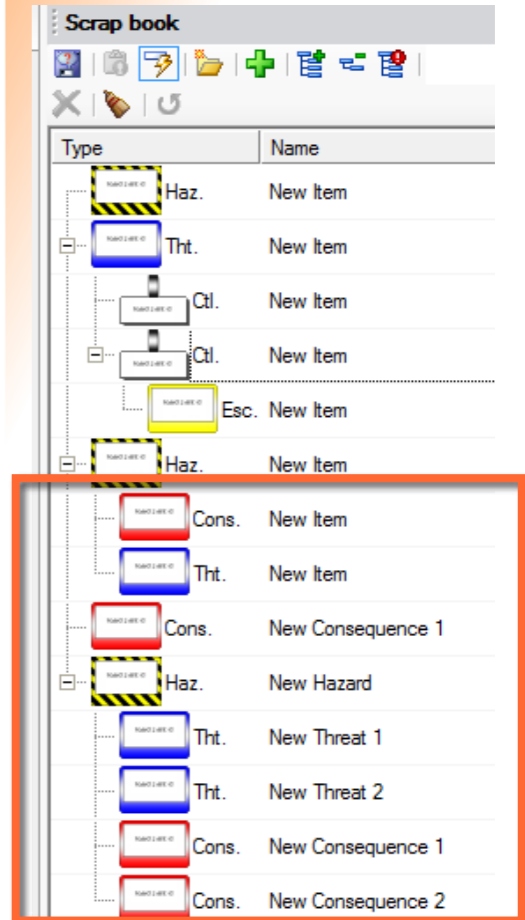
Scrap book

| Type | Name |
|---|---|
| Haz. | New Item |
| Tht. | New Item |
| Ctl. | New Item |
| Ctl. | New Item |
| Esc. | New Item |
| Haz. | New Item |
| Cons. | New Item |
| Tht. | New Item |
| Cons. | New Consequence 1 |
| Haz. | New Hazard |
| Tht. | New Threat 1 |
| Tht. | New Threat 2 |
| Cons. | New Consequence 1 |
| Cons. | New Consequence 2 |